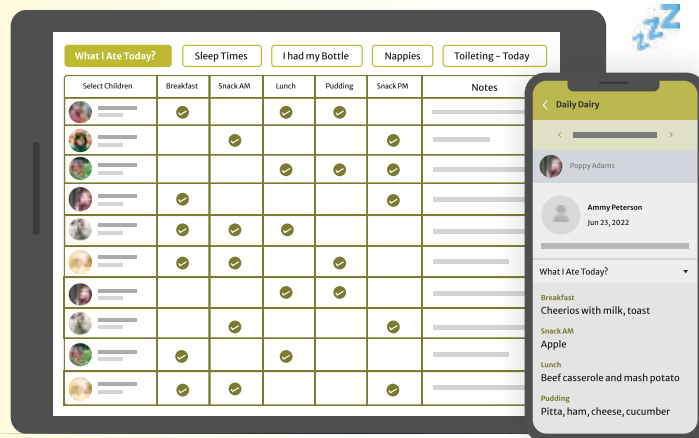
What I Ate Today? Sleep Times I had my Bottle Nappies Toileting - Today

| Select Children | Breakfast | Snack AM | Lunch | Pudding | Snack PM | Notes |
|---|---|---|---|---|---|---|
| | ✓ | | ✓ | ✓ | | |
| | | ✓ | | | ✓ | |
| | | | ✓ | ✓ | ✓ | |
| | ✓ | | | | ✓ | |
| | ✓ | ✓ | ✓ | | | |
| | ✓ | ✓ | | ✓ | | |
| | | | ✓ | ✓ | | |
| | | ✓ | | | ✓ | |
| | ✓ | | ✓ | | | |
| | ✓ | ✓ | | | ✓ | |

Daily Dairy

Poppy Adams

Ammy Peterson
Jun 23, 2022

What I Ate Today?

Breakfast
Cheerios with milk, toast

Snack AM
Apple

Lunch
Beef casserole and mash potato

Pudding
Pitta, ham, cheese, cucumber